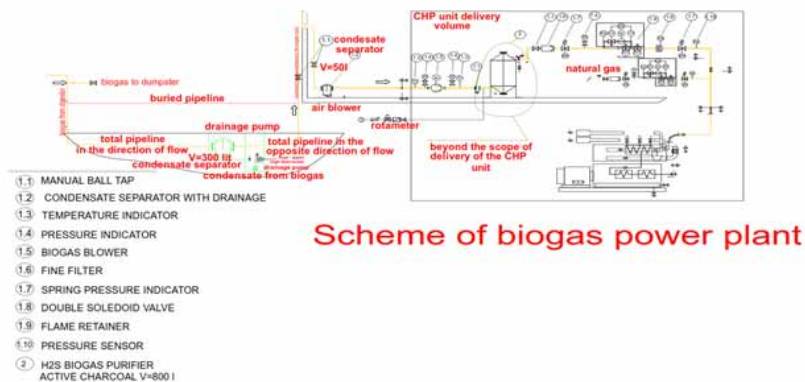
CHP unit delivery volume

condensate separator

V=50l

biogas to dumpster

buried pipeline

air blower

natural gas

drainage pump

rotameter

total pipeline in the direction of flow

V=300 lit condensate separator

total pipeline in the opposite direction of flow

condensate from biogas

beyond the scope of delivery of the CHP unit

1.1 MANUAL BALL TAP
1.2 CONDENSATE SEPARATOR WITH DRAINAGE
1.3 TEMPERATURE INDICATOR
1.4 PRESSURE INDICATOR
1.5 BIOGAS BLOWER
1.6 FINE FILTER
1.7 SPRING PRESSURE INDICATOR
1.8 DOUBLE SOLEDOID VALVE
1.9 FLAME RETAINER
1.10 PRESSURE SENSOR
2 H2S BIOGAS PURIFIER ACTIVE CHARCOAL V=800 l

Scheme of biogas power plant